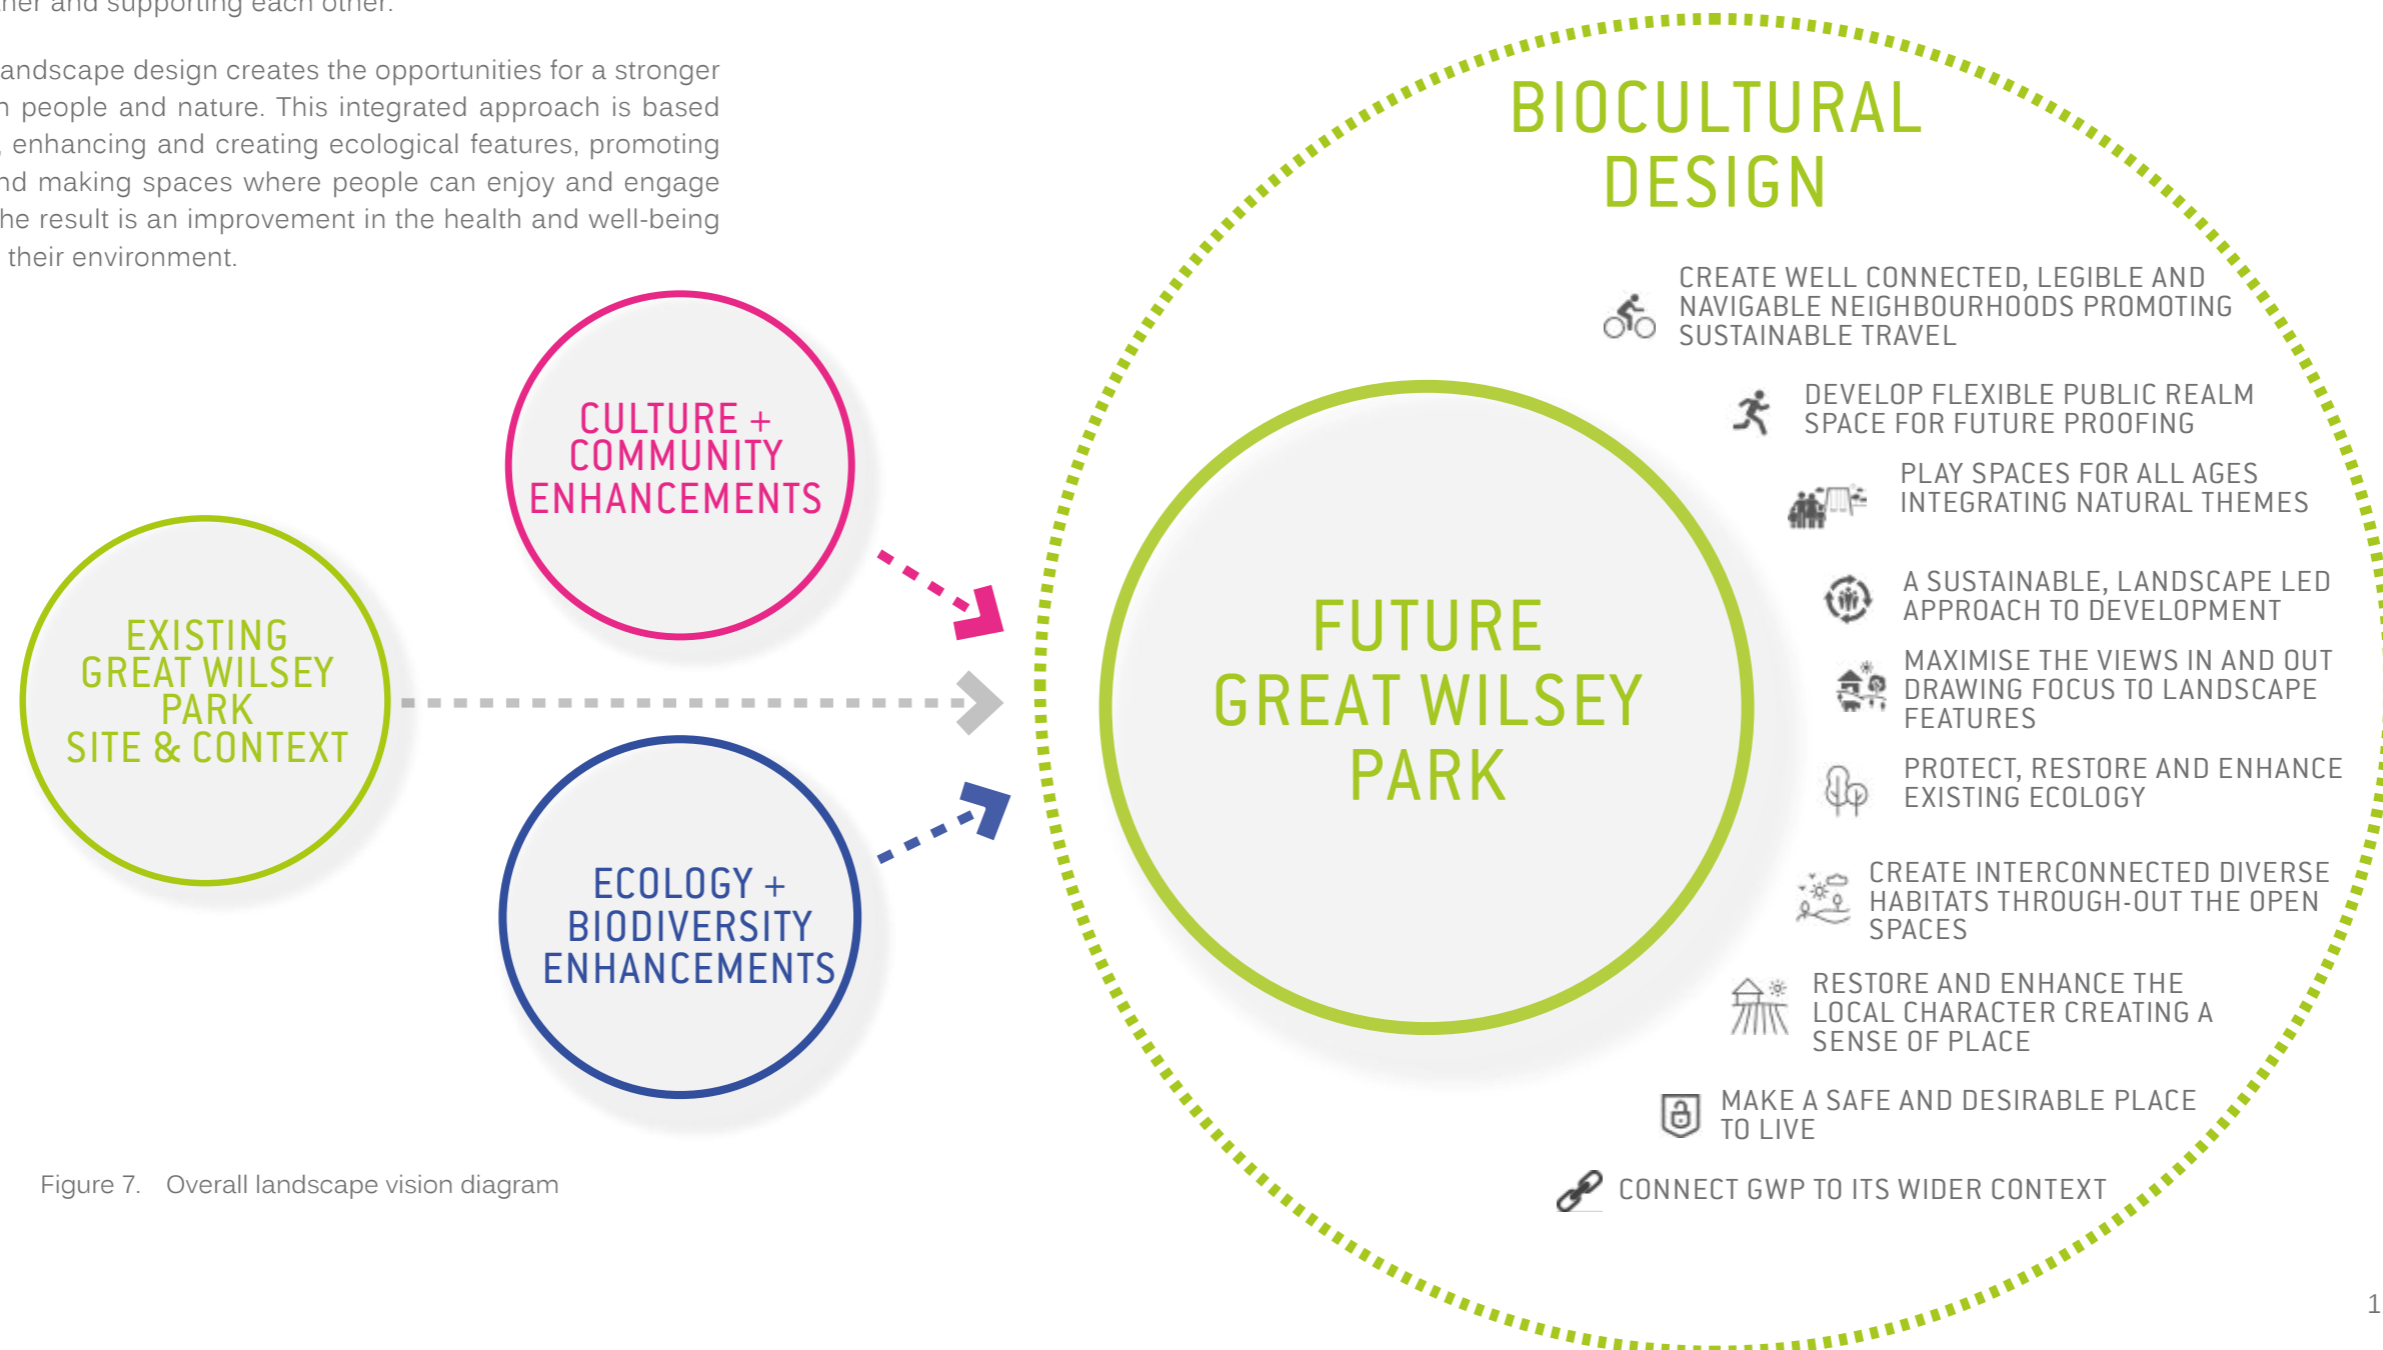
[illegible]her and supporting each other.

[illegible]andscape design creates the opportunities for a stronger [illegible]n people and nature. This integrated approach is based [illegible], enhancing and creating ecological features, promoting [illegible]nd making spaces where people can enjoy and engage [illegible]he result is an improvement in the health and well-being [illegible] their environment.

CULTURE + COMMUNITY ENHANCEMENTS

EXISTING GREAT WILSEY PARK SITE & CONTEXT

ECOLOGY + BIODIVERSITY ENHANCEMENTS

BIOCULTURAL DESIGN

FUTURE GREAT WILSEY PARK

CREATE WELL CONNECTED, LEGIBLE AND NAVIGABLE NEIGHBOURHOODS PROMOTING SUSTAINABLE TRAVEL

DEVELOP FLEXIBLE PUBLIC REALM SPACE FOR FUTURE PROOFING

PLAY SPACES FOR ALL AGES INTEGRATING NATURAL THEMES

A SUSTAINABLE, LANDSCAPE LED APPROACH TO DEVELOPMENT

MAXIMISE THE VIEWS IN AND OUT DRAWING FOCUS TO LANDSCAPE FEATURES

PROTECT, RESTORE AND ENHANCE EXISTING ECOLOGY

CREATE INTERCONNECTED DIVERSE HABITATS THROUGH-OUT THE OPEN SPACES

RESTORE AND ENHANCE THE LOCAL CHARACTER CREATING A SENSE OF PLACE

MAKE A SAFE AND DESIRABLE PLACE TO LIVE

CONNECT GWP TO ITS WIDER CONTEXT

Figure 7. Overall landscape vision diagram

1